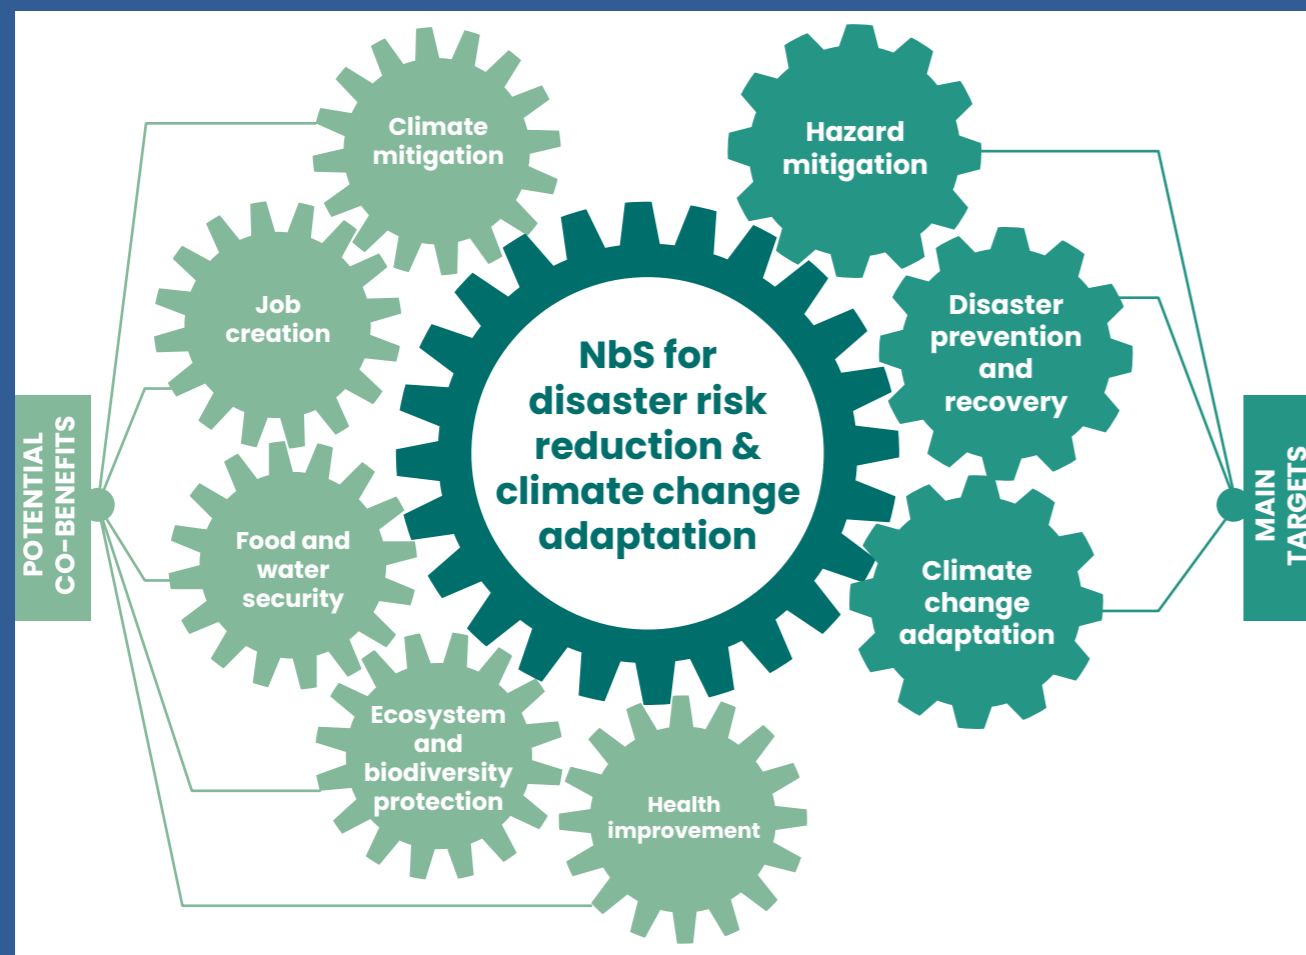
POTENTIAL CO-BENEFITS

Climate mitigation

Job creation

Food and water security

Ecosystem and biodiversity protection

Health improvement

NbS for disaster risk reduction & climate change adaptation

Hazard mitigation

Disaster prevention and recovery

Climate change adaptation

MAIN TARGETS